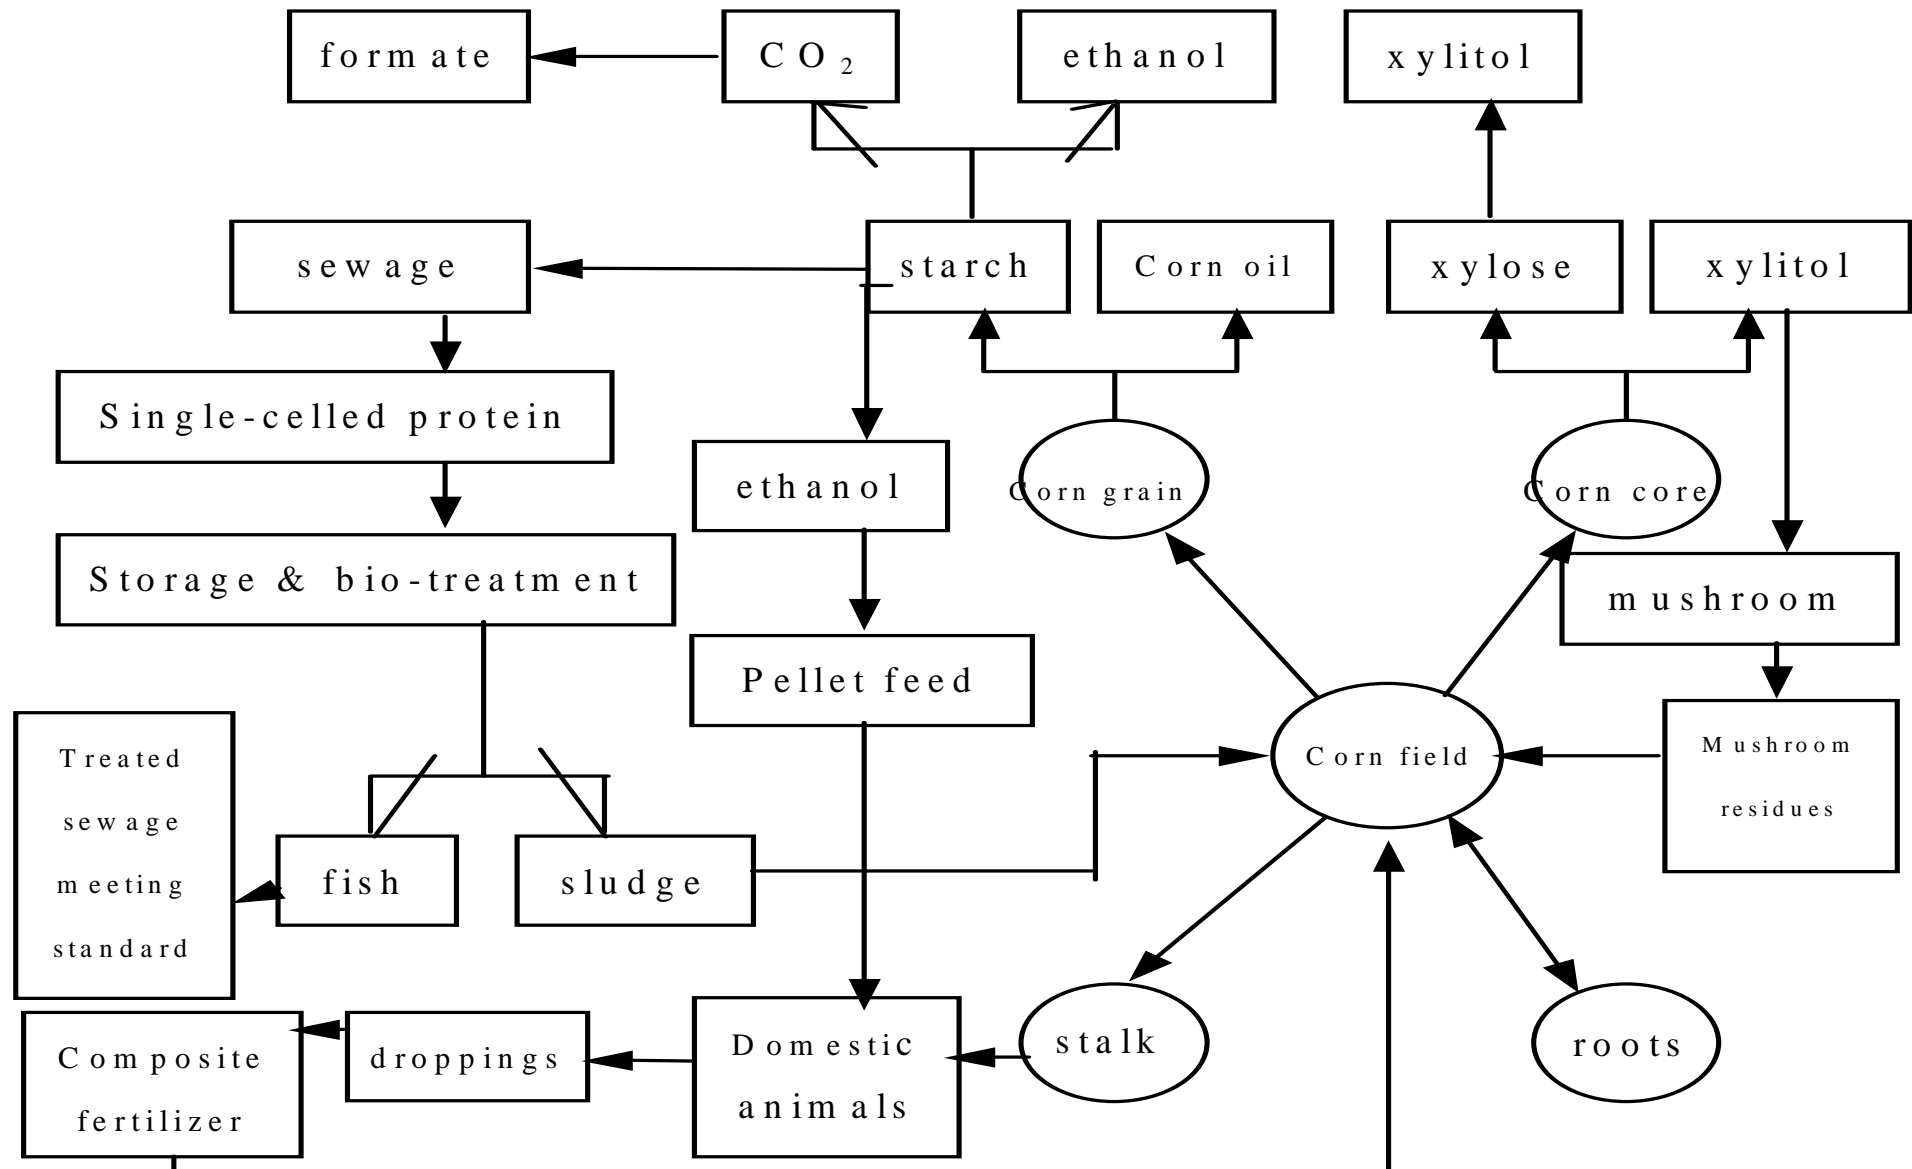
formate

$CO_2$

ethanol

xylitol

sewage

starch

Corn oil

xylose

xylitol

Single-celled protein

ethanol

Corn grain

Corn core

Storage & bio-treatment

mushroom

Pellet feed

Treated sewage meeting standard

Corn field

Mushroom residues

fish

sludge

Composite fertilizer

droppings

Domestic animals

stalk

roots